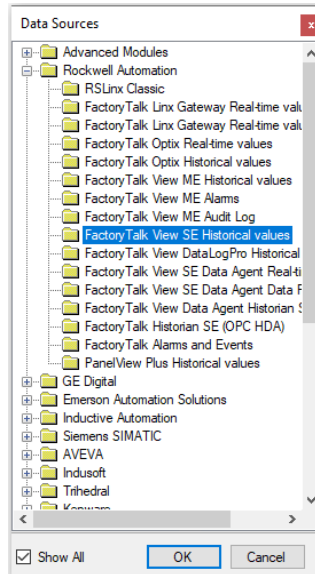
Data Sources

Advanced Modules
Rockwell Automation
RSLinx Classic
FactoryTalk Linx Gateway Real-time valu
FactoryTalk Linx Gateway Real-time valu
FactoryTalk Optix Real-time values
FactoryTalk Optix Historical values
FactoryTalk View ME Historical values
FactoryTalk View ME Alarms
FactoryTalk View ME Audit Log
FactoryTalk View SE Historical values
FactoryTalk View DataLogPro Historical
FactoryTalk View SE Data Agent Real-ti
FactoryTalk View SE Data Agent Data F
FactoryTalk View Data Agent Historian S
FactoryTalk Historian SE (OPC HDA)
FactoryTalk Alarms and Events
PanelView Plus Historical values
GE Digital
Emerson Automation Solutions
Inductive Automation
Siemens SIMATIC
AVEVA
Indusoft
Trihedral
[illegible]

Show All
OK
Cancel